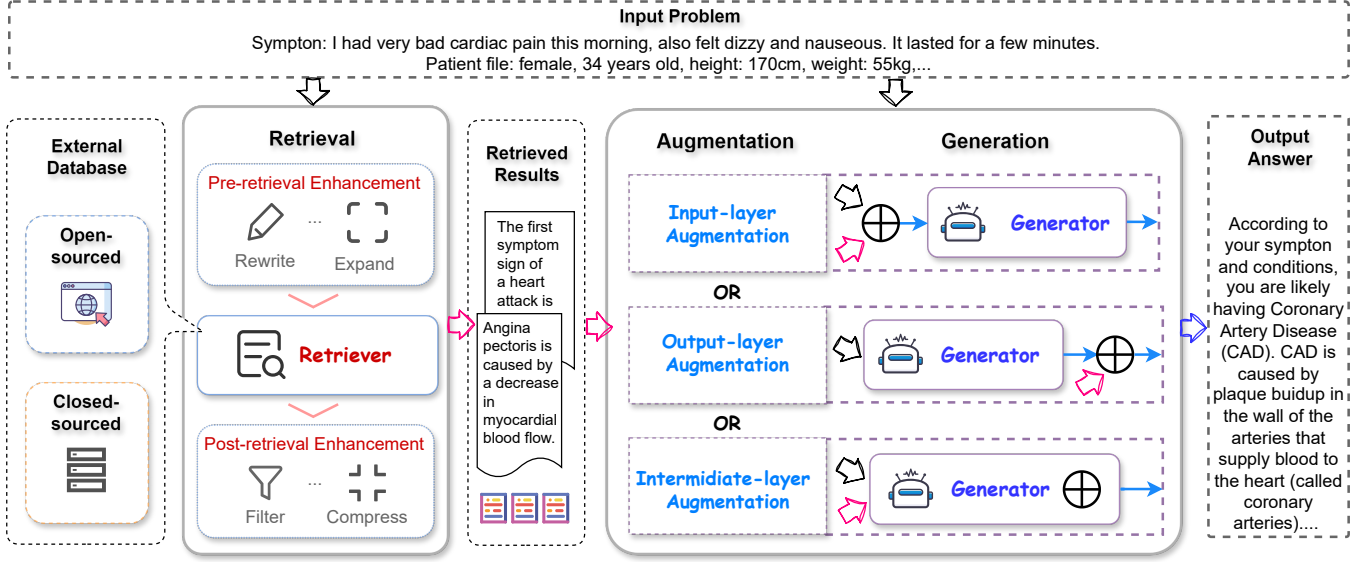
Input Problem
Sympton: I had very bad cardiac pain this morning, also felt dizzy and nauseous. It lasted for a few minutes.
Patient file: female, 34 years old, height: 170cm, weight: 55kg,...

External Database

Open-sourced

Closed-sourced

Retrieval

Pre-retrieval Enhancement

Rewrite ... Expand

Retriever

Post-retrieval Enhancement

Filter ... Compress

Retrieved Results

The first symptom sign of a heart attack is

Angina pectoris is caused by a decrease in myocardial blood flow.

Augmentation

Generation

Input-layer Augmentation

Generator

OR

Output-layer Augmentation

Generator

OR

Intermidiate-layer Augmentation

Generator

Output Answer

According to your sympton and conditions, you are likely having Coronary Artery Disease (CAD). CAD is caused by plaque buidup in the wall of the arteries that supply blood to the heart (called coronary arteries)....